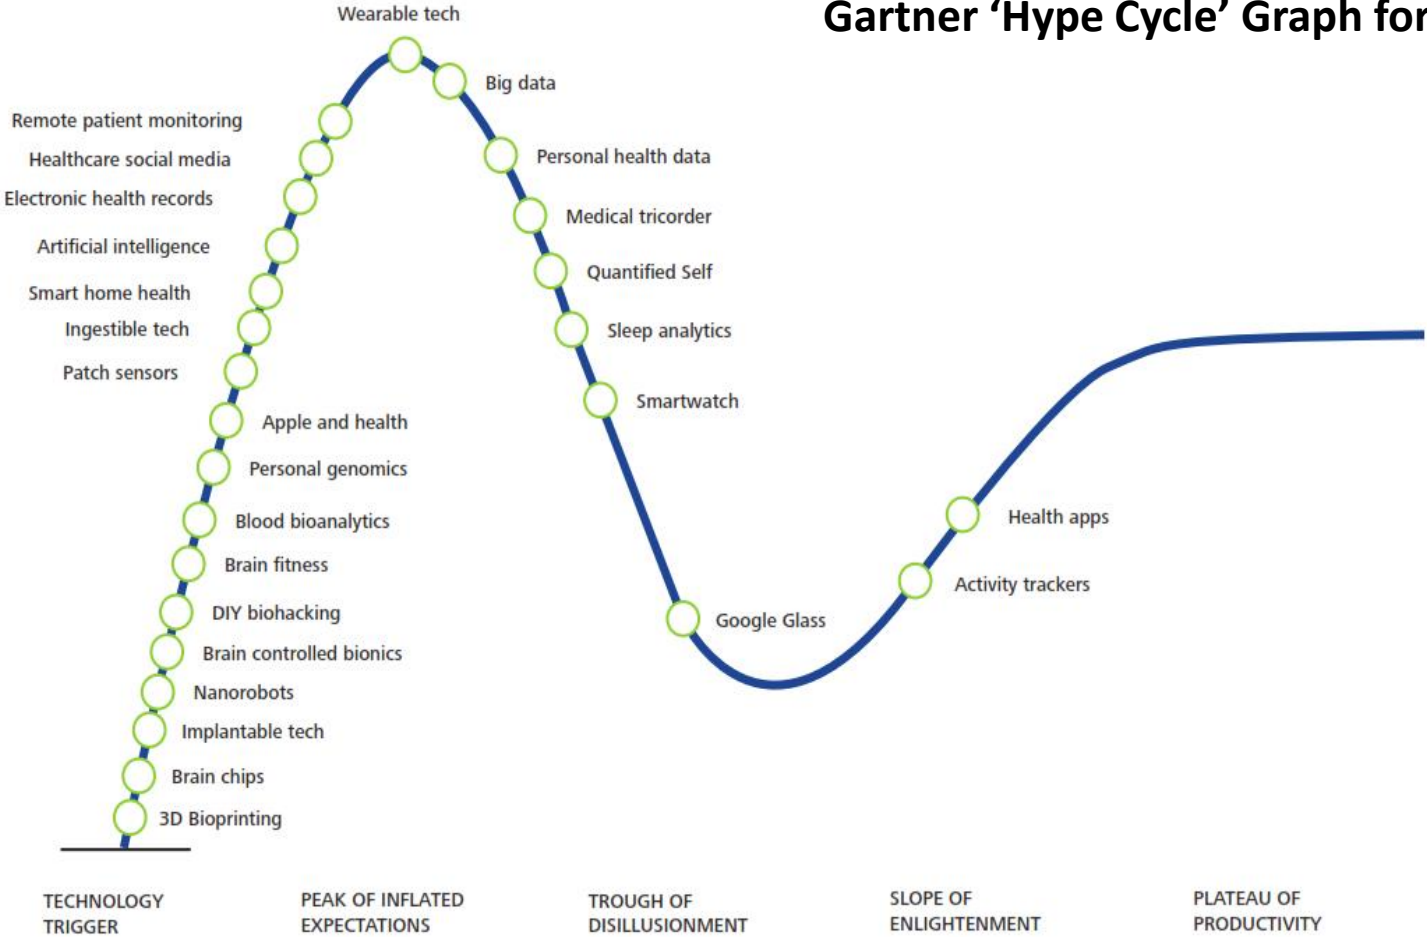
Gartner 'Hype Cycle' Graph for

Wearable tech

Big data

Remote patient monitoring

Healthcare social media

Electronic health records

Artificial intelligence

Smart home health

Ingestible tech

Patch sensors

Personal health data

Medical tricorder

Quantified Self

Sleep analytics

Smartwatch

Apple and health

Personal genomics

Blood bioanalytics

Brain fitness

DIY biohacking

Brain controlled bionics

Nanorobots

Implantable tech

Brain chips

3D Bioprinting

Google Glass

Health apps

Activity trackers

TECHNOLOGY TRIGGER

PEAK OF INFLATED EXPECTATIONS

TROUGH OF DISILLUSIONMENT

SLOPE OF ENLIGHTENMENT

PLATEAU OF PRODUCTIVITY